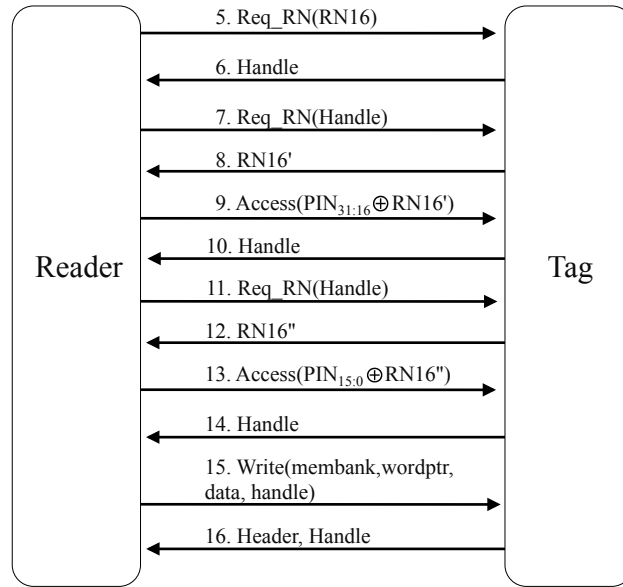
5. Req_RN(RN16)

6. Handle

7. Req_RN(Handle)

8. RN16'

9. Access($PIN_{31:16} \oplus$RN16')

10. Handle

Reader

Tag

11. Req_RN(Handle)

12. RN16"

13. Access($PIN_{15:0} \oplus$RN16")

14. Handle

15. Write(membank,wordptr, data, handle)

16. Header, Handle